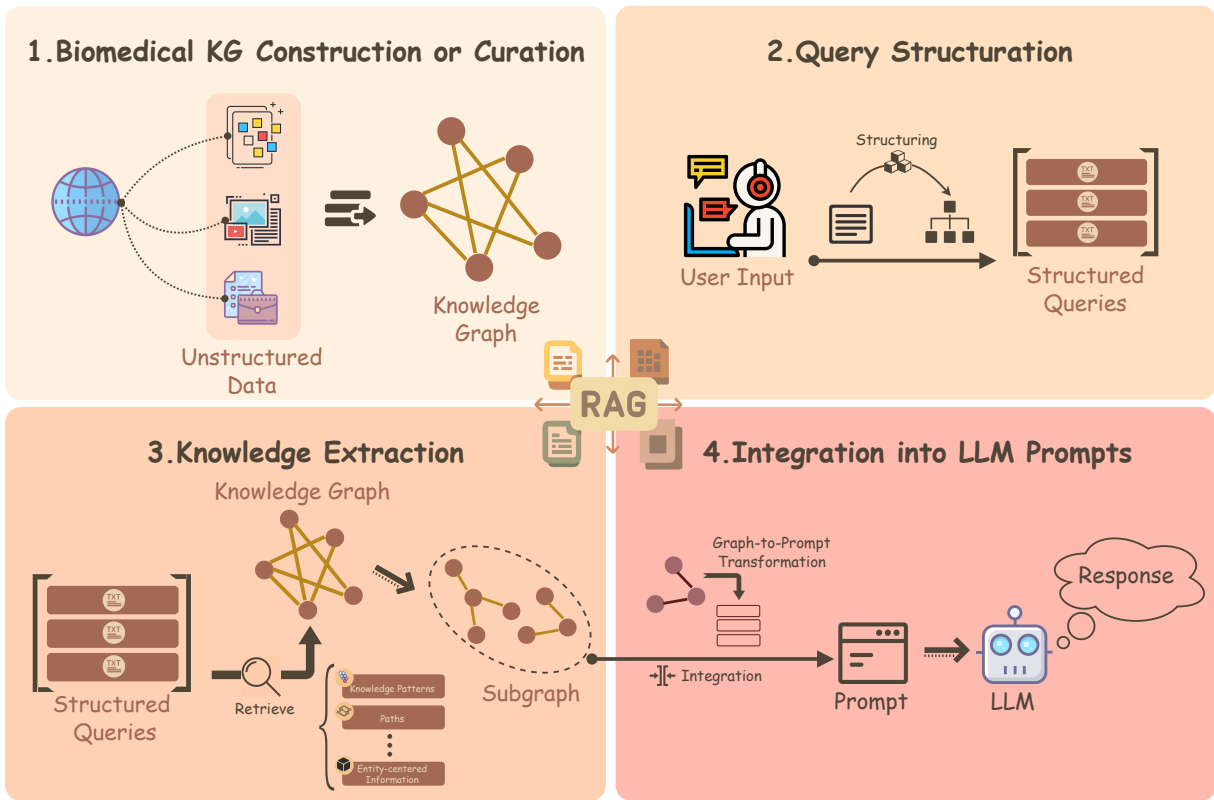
1.Biomedical KG Construction or Curation

Unstructured Data

Knowledge Graph

2.Query Structuration

Structuring

User Input

TXT

TXT

TXT

Structured Queries

RAG

3.Knowledge Extraction

Knowledge Graph

TXT

TXT

TXT

Structured Queries

Retrieve

Knowledge Patterns

Paths

Entity-centered Information

Subgraph

4.Integration into LLM Prompts

Graph-to-Prompt Transformation

Integration

Prompt

Response

LLM